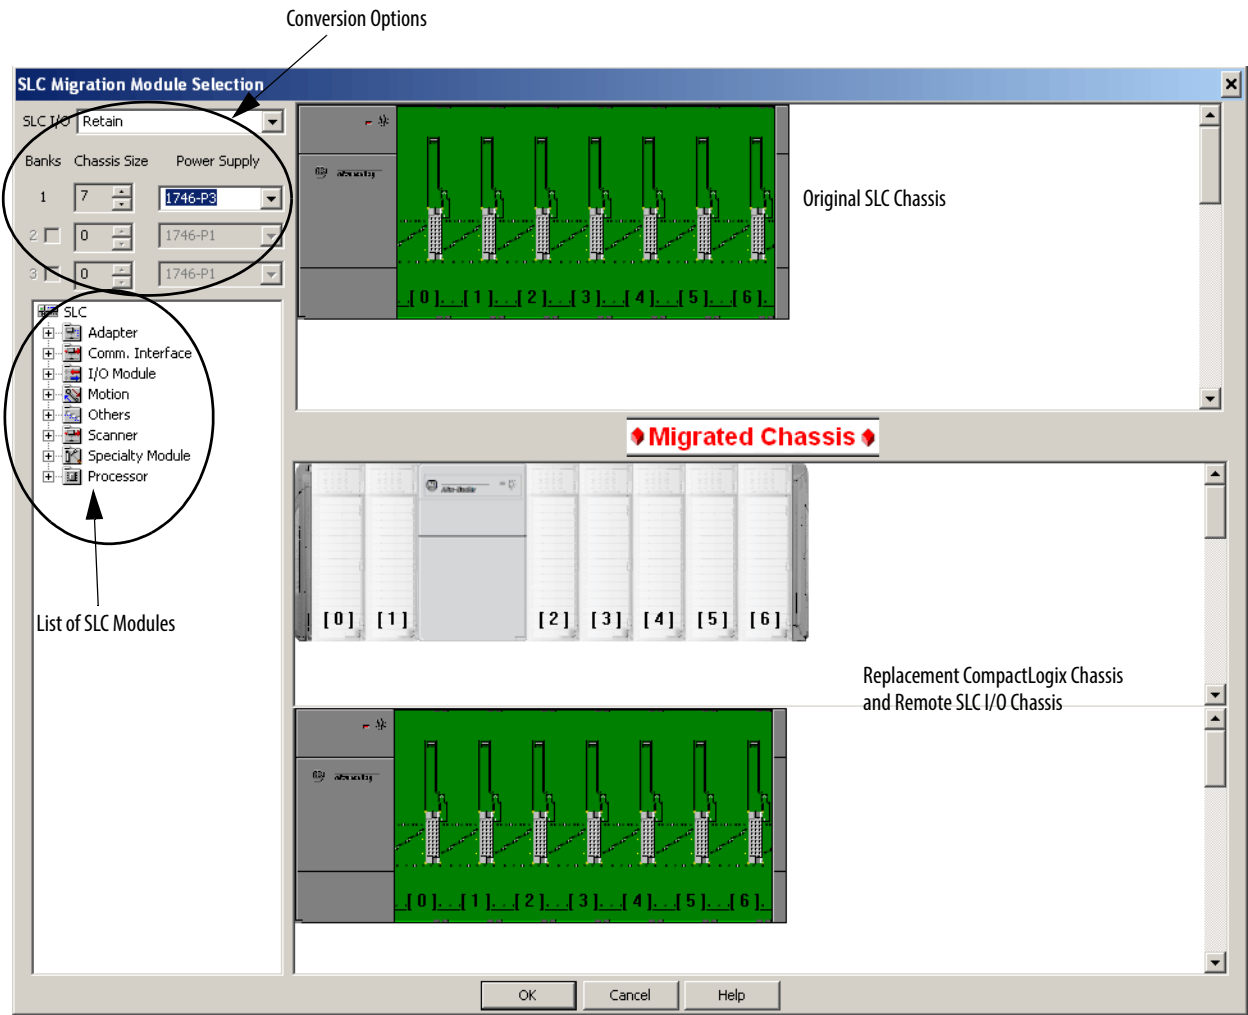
Conversion Options

SLC Migration Module Selection

SLC I/O Retain

Banks Chassis Size Power Supply

1 7 1746-P3

2 0 1746-P1

3 0 1746-P1

SLC
Adapter
Comm. Interface
I/O Module
Motion
Others
Scanner
Specialty Module
Processor

List of SLC Modules

[0] [1] [2] [3] [4] [5] [6]

Original SLC Chassis

Migrated Chassis

[0] [1] [2] [3] [4] [5] [6]

Replacement CompactLogix Chassis and Remote SLC I/O Chassis

[0] [1] [2] [3] [4] [5] [6]

OK Cancel Help